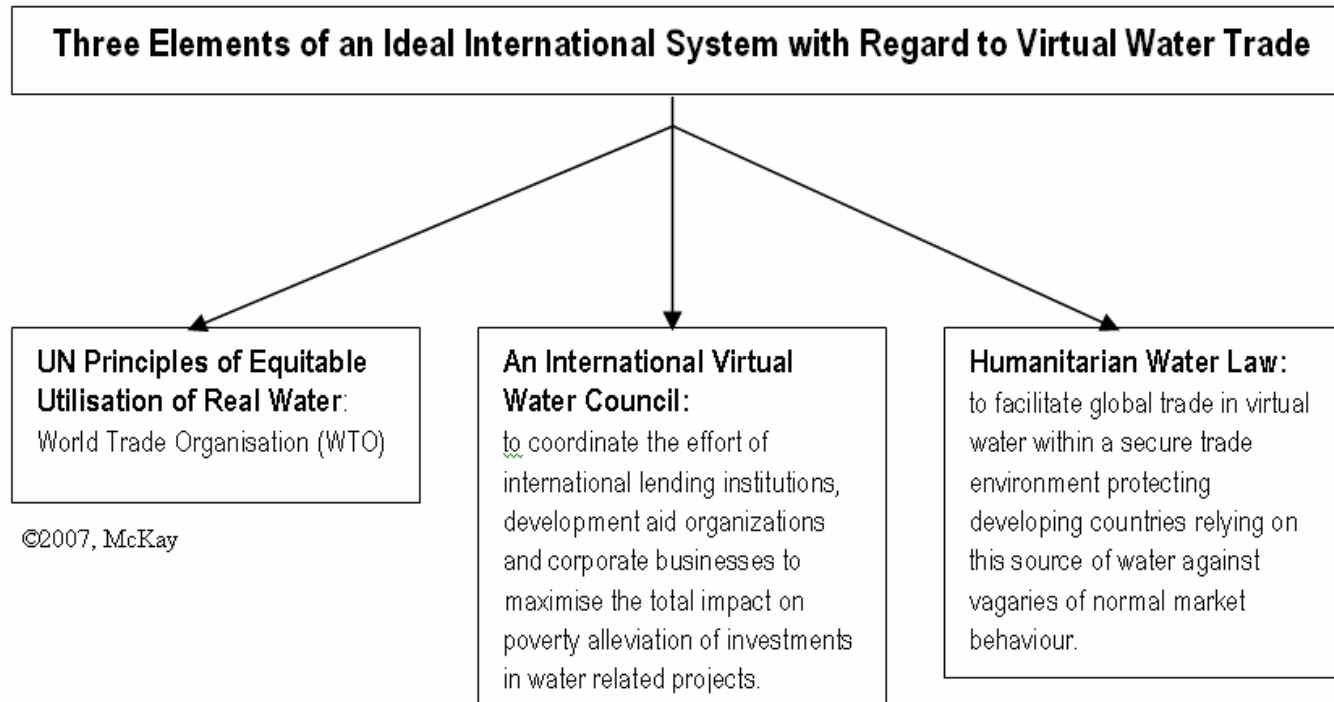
Three Elements of an Ideal International System with Regard to Virtual Water Trade

UN Principles of Equitable Utilisation of Real Water: World Trade Organisation (WTO)

©2007, McKay

An International Virtual Water Council: to coordinate the effort of international lending institutions, development aid organizations and corporate businesses to maximise the total impact on poverty alleviation of investments in water related projects.

Humanitarian Water Law: to facilitate global trade in virtual water within a secure trade environment protecting developing countries relying on this source of water against vagaries of normal market behaviour.